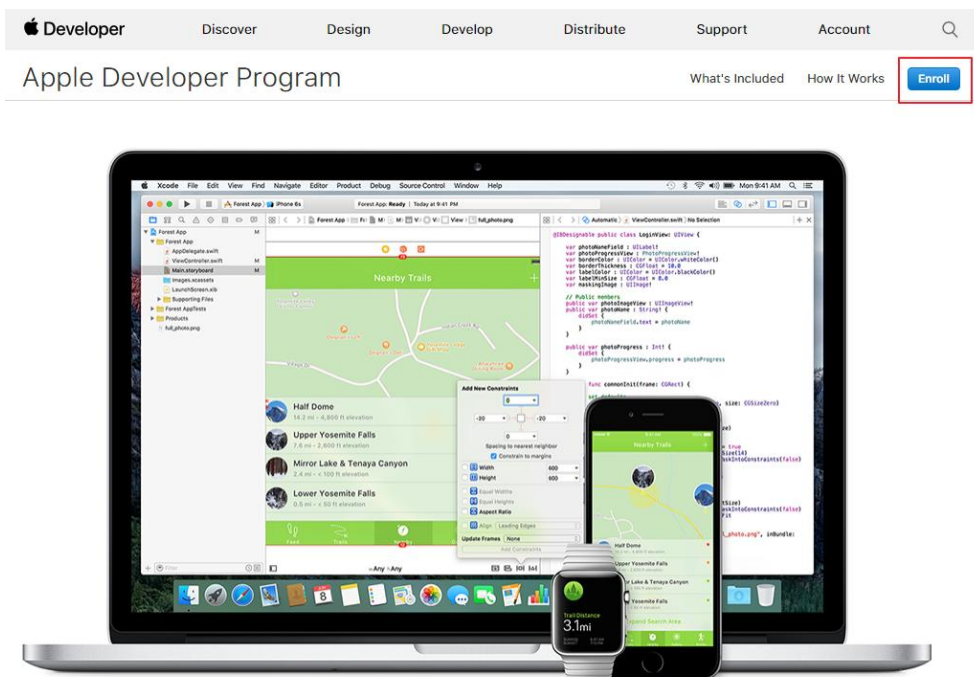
Developer Discover Design Develop Distribute Support Account

Apple Developer Program What's Included How It Works Enroll

Xcode File Edit View Find Navigate Editor Product Debug Source Control Window Help Mon 9:41 AM

Forest App iPhone 6s Forest App: Ready | Today at 9:41 PM

Forest App
Forest App
AppDelegate.swift
ViewController.swift
Main.storyboard
Images.xcassets
LaunchScreen.xib
Supporting Files
Forest AppTests
Products
full_photo.png

Nearby Trails

Half Dome
14.2 mi • 4,800 ft elevation
Upper Yosemite Falls
7.6 mi • 2,600 ft elevation
Mirror Lake & Tenaya Canyon
2.4 mi • 100 ft elevation
Lower Yosemite Falls
0.5 mi • < 50 ft elevation

Feed Trails

wAny hAny

Add New Constraints
Spacing to nearest neighbor
Constrain to margins
Width 600
Height 600
Equal Widths
Equal Heights
Aspect Ratio
Align Leading Edges
Update Frames None
Add Constraints

Automatic ViewController.swift No Selection

@IBDesignable public class LoginView: UIView {
var photoNameField : UILabel!
var photoProgressView : PhotoProgressView!
var borderColor : UIColor = UIColor.whiteColor()
var borderThickness : CGFloat = 10.0
var labelColor : UIColor = UIColor.blackColor()
var labelMinSize : CGFloat = 8.0
var maskingImage : UIImage?

// Public members
public var photoImageView : UIImageView!
public var photoName : String! {
didSet {
photoNameField.text = photoName
}
}

public var photoProgress : Int! {
didSet {
photoProgressView.progress = photoProgress
}
}

func commonInit(frame: CGRect) {

Nearby Trails
Half Dome
Upper Yosemite Falls
Mirror Lake & Tenaya Canyon
Lower Yosemite Falls
Expand Search Area

Trail Distance
3.1mi